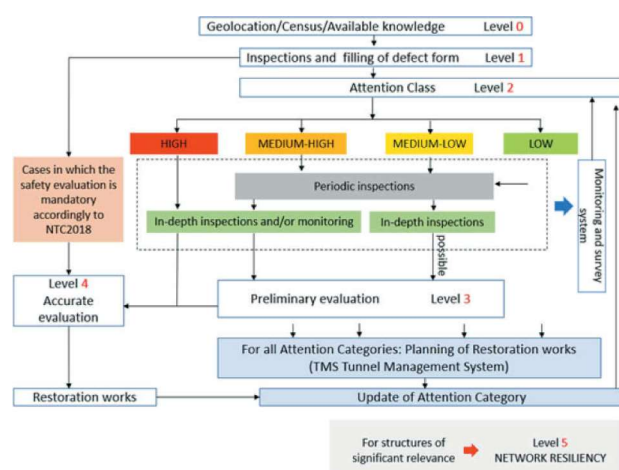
Geolocation/Census/Available knowledge Level 0

Inspections and filling of defect form Level 1

Attention Class Level 2

HIGH

MEDIUM-HIGH

MEDIUM-LOW

LOW

Cases in which the safety evaluation is mandatory accordingly to NTC2018

Periodic inspections

In-depth inspections and/or monitoring

In-depth inspections

possible

Monitoring and survey system

Level 4 Accurate evaluation

Preliminary evaluation Level 3

For all Attention Categories: Planning of Restoration works (TMS Tunnel Management System)

Restoration works

Update of Attention Category

For structures of significant relevance

Level 5 NETWORK RESILIENCY